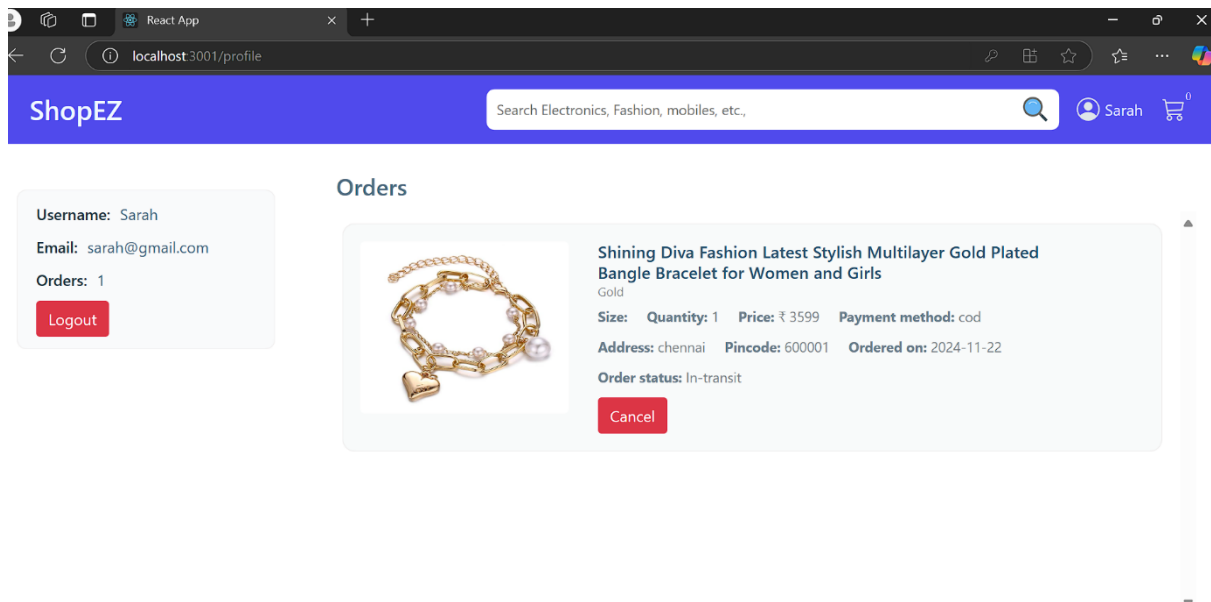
React App

localhost:3001/profile

ShopEZ

Search Electronics, Fashion, mobiles, etc.,

Sarah

0

Username: Sarah

Email: sarah@gmail.com

Orders: 1

Logout

Orders

Shining Diva Fashion Latest Stylish Multilayer Gold Plated Bangle Bracelet for Women and Girls

Gold

Size: Quantity: 1 Price: ₹ 3599 Payment method: cod

Address: chennai Pincode: 600001 Ordered on: 2024-11-22

Order status: In-transit

Cancel